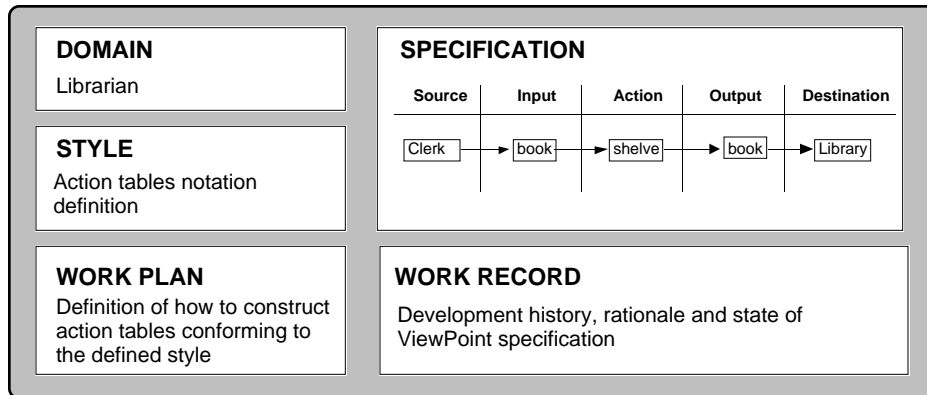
DOMAIN

Librarian

STYLE

Action tables notation definition

WORK PLAN

Definition of how to construct action tables conforming to the defined style

SPECIFICATION

| Source | Input | Action | Output | Destination |
|---|---|---|---|---|
| Clerk | book | shelve | book | Library |

WORK RECORD

Development history, rationale and state of ViewPoint specification